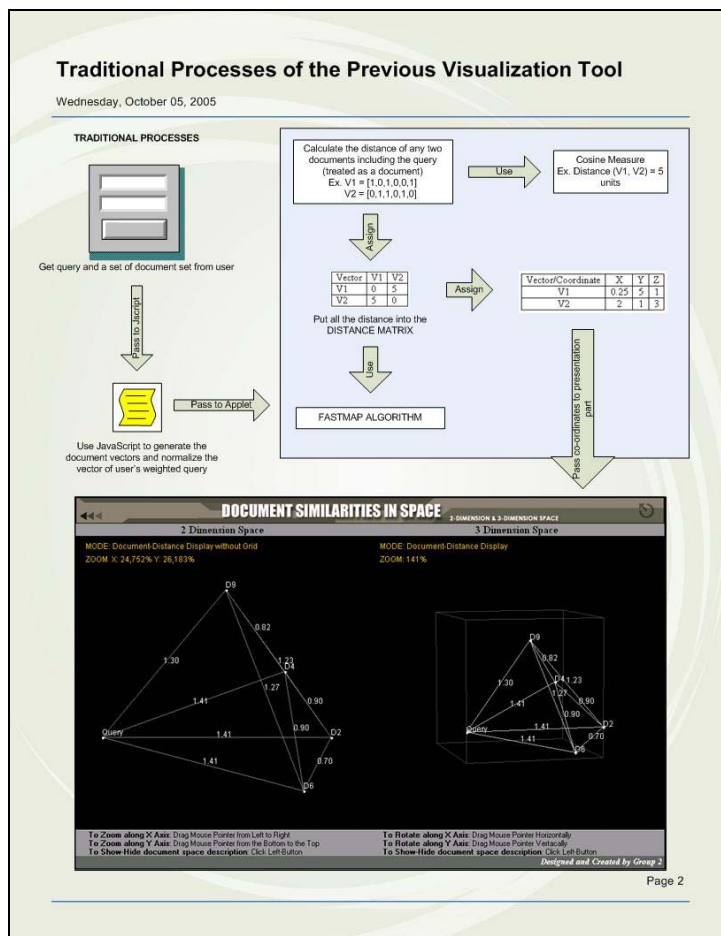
Traditional Processes of the Previous Visualization Tool

Wednesday, October 05, 2005

TRADITIONAL PROCESSES

Get query and a set of document set from user

Pass to Jscript

Use JavaScript to generate the document vectors and normalize the vector of user's weighted query

Pass to Applet

Calculate the distance of any two documents including the query (treated as a document)
Ex. V1 = [1,0,1,0,0,1]
V2 = [0,1,1,0,1,0]

Use

Cosine Measure
Ex. Distance (V1, V2) = 5 units

Assign

| Vector | V1 | V2 |
|---|---|---|
| V1 | 0 | 5 |
| V2 | 5 | 0 |

Put all the distance into the DISTANCE MATRIX

Assign

| Vector/Coordinate | X | Y | Z |
|---|---|---|---|
| V1 | 0.25 | 5 | 1 |
| V2 | 2 | 1 | 3 |

Use

FASTMAP ALGORITHM

Pass co-ordinates to presentation part

DOCUMENT SIMILARITIES IN SPACE
2-DIMENSION & 3-DIMENSION SPACE

2 Dimension Space

MODE: Document-Distance Display without Grid
ZOOM X: 24,752% Y: 26,183%

D9
0.82
1.30
1.23
D4
1.27
0.90
1.41
0.90
Query
1.41
D2
0.90
1.41
0.70
D6

3 Dimension Space

MODE: Document-Distance Display
ZOOM: 141%

D9
0.82
1.30
D4 1.23
1.27
1.41
0.90
0.90
1.41
D2
Query
0.70
1.41
D6

To Zoom along X Axis: Drag Mouse Pointer from Left to Right
To Zoom along Y Axis: Drag Mouse Pointer from the Bottom to the Top
To Show-Hide document space description: Click Left Button

To Rotate along X Axis: Drag Mouse Pointer Horizontally
To Rotate along Y Axis: Drag Mouse Pointer Vertacally
To Show-Hide document space desciption: Click Left Button

Designed and Created by Group 2

Page 2